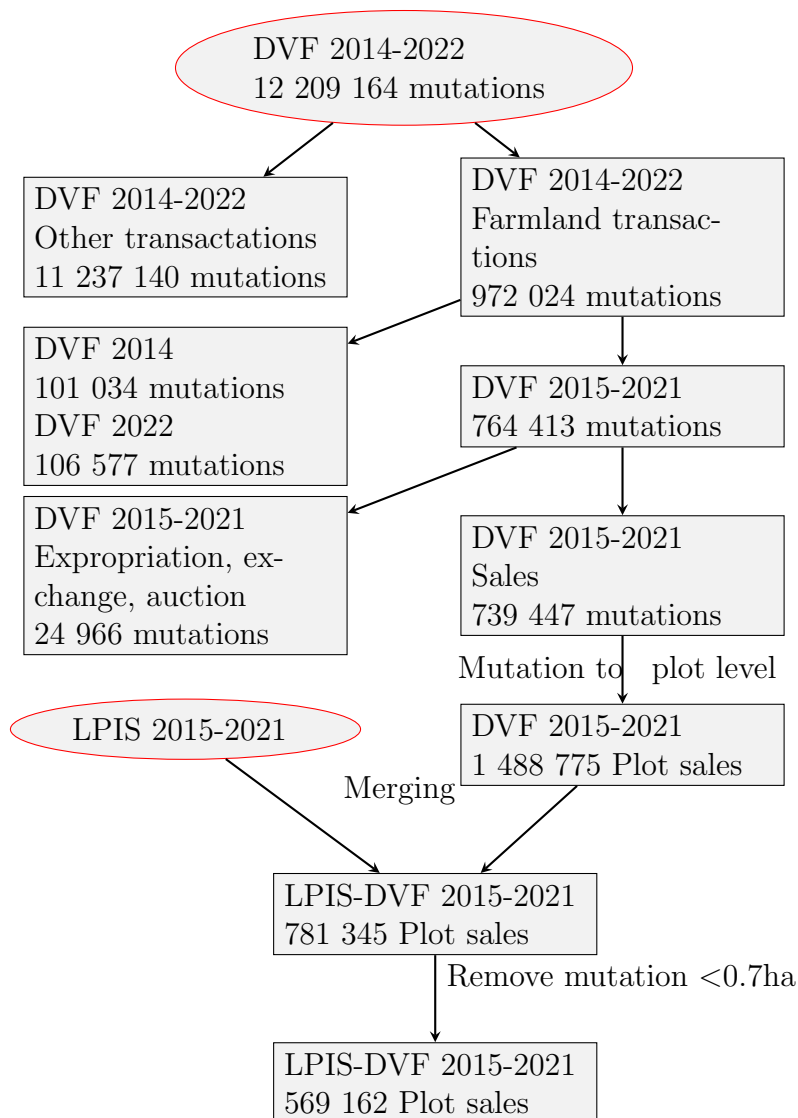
DVF 2014-2022
12 209 164 mutations

DVF 2014-2022
Other transactations
11 237 140 mutations

DVF 2014-2022
Farmland transactions
972 024 mutations

DVF 2014
101 034 mutations
DVF 2022
106 577 mutations

DVF 2015-2021
764 413 mutations

DVF 2015-2021
Expropriation, exchange, auction
24 966 mutations

DVF 2015-2021
Sales
739 447 mutations

Mutation to plot level

LPIS 2015-2021

DVF 2015-2021
1 488 775 Plot sales

Merging

LPIS-DVF 2015-2021
781 345 Plot sales

Remove mutation <0.7ha

LPIS-DVF 2015-2021
569 162 Plot sales